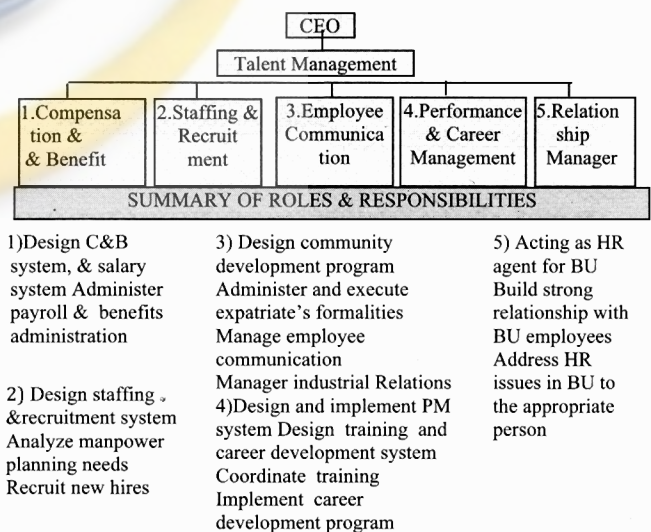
CEO

Talent Management

1.Compensation & & Benefit

2.Staffing & Recruitment

3.Employee Communication

4.Performance & Career Management

5.Relationship Manager

SUMMARY OF ROLES & RESPONSIBILITIES

1)Design C&B system, & salary system Administer payroll & benefits administration

2) Design staffing &recruitment system Analyze manpower planning needs Recruit new hires

3) Design community development program Administer and execute expatriate's formalities Manage employee communication Manager industrial Relations
4)Design and implement PM system Design training and career development system Coordinate training Implement career development program

5) Acting as HR agent for BU Build strong relationship with BU employees Address HR issues in BU to the appropriate person